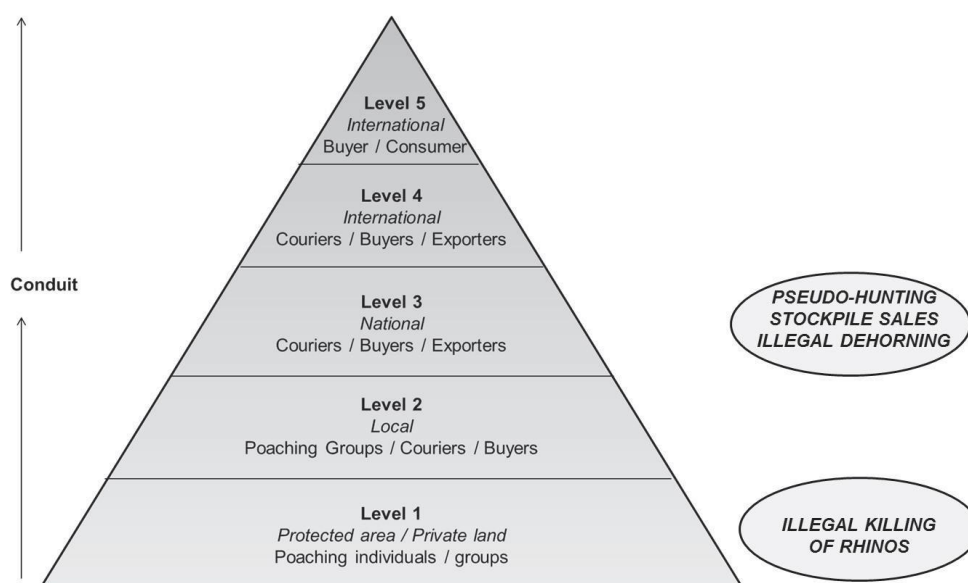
Level 5
International
Buyer / Consumer

Level 4
International
Couriers / Buyers / Exporters

Conduit

Level 3
National
Couriers / Buyers / Exporters

PSEUDO-HUNTING
STOCKPILE SALES
ILLEGAL DEHORNING

Level 2
Local
Poaching Groups / Couriers / Buyers

Level 1
Protected area / Private land
Poaching individuals / groups

ILLEGAL KILLING
OF RHINOS